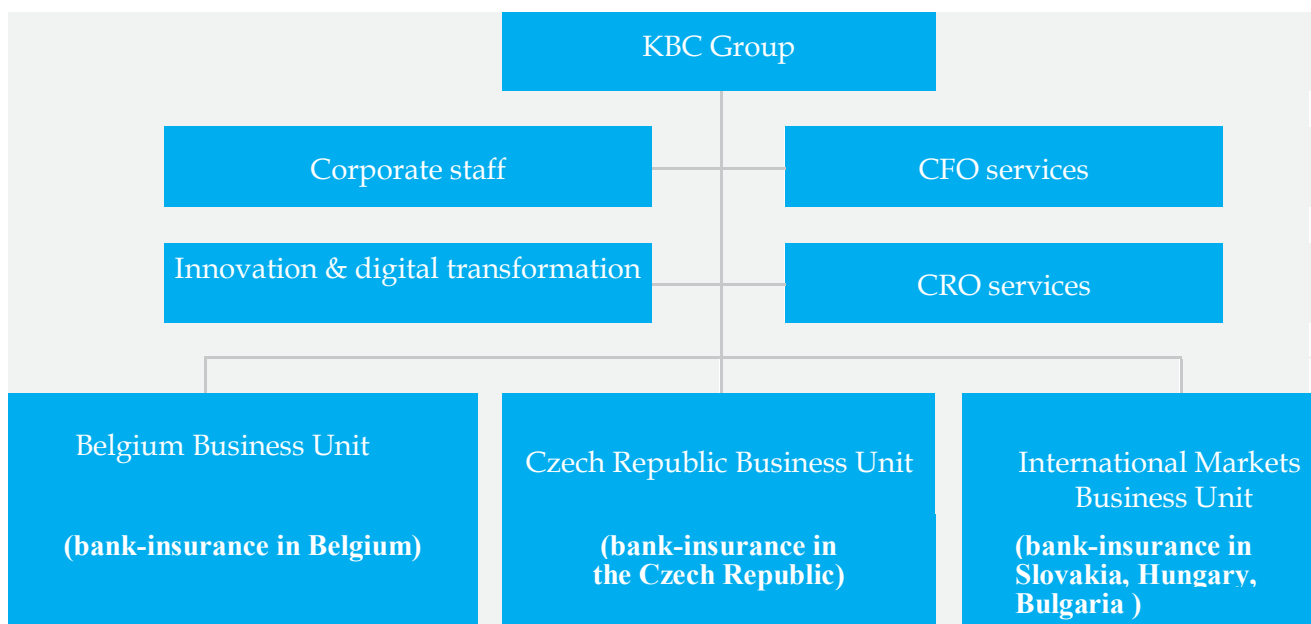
KBC Group

Corporate staff

CFO services

Innovation & digital transformation

CRO services

Belgium Business Unit

(bank-insurance in Belgium)

Czech Republic Business Unit

(bank-insurance in the Czech Republic)

International Markets Business Unit

(bank-insurance in Slovakia, Hungary, Bulgaria )